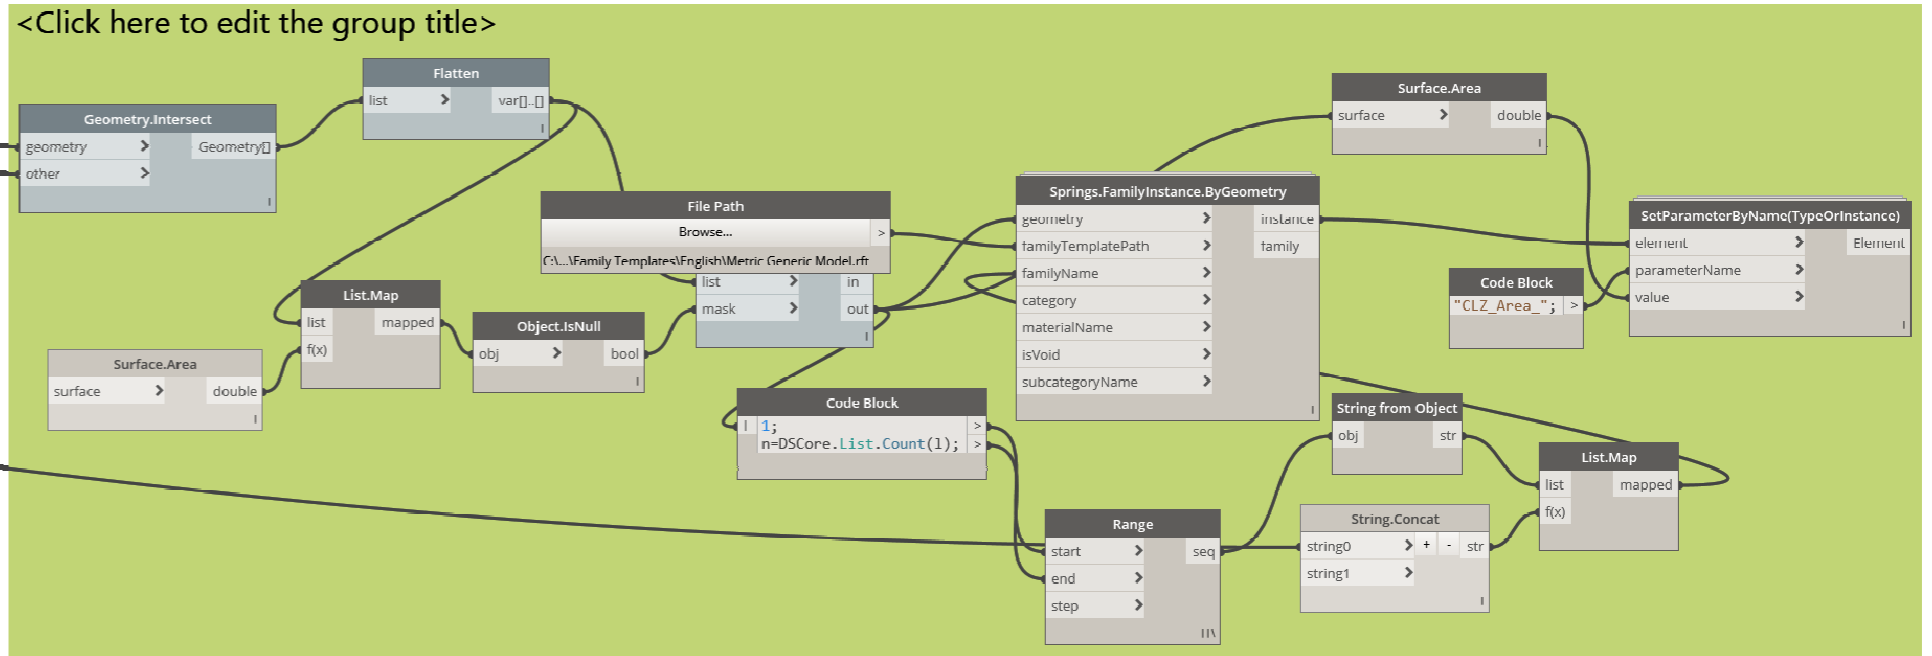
<Click here to edit the group title>

Flatten
list
var[]..[]

Geometry.Intersect
geometry
other
Geometry[]

Surface.Area
surface
double

File Path
Browse...
C:\...\Family Templates\English\Metric Generic Model.rft

list
mask
in
out

Springs.FamilyInstance.ByGeometry
geometry
familyTemplatePath
familyName
category
materialName
isVoid
subcategoryName
instance
family

SetParameterByName(TypeOrInstance)
element
parameterName
value
Element

Code Block
"CLZ_Area_";

List.Map
list
f(x)
mapped

Object.IsNull
obj
bool

Surface.Area
surface
double

Code Block
1;
n=DSCore.List.Count(1);

String from Object
obj
str

List.Map
list
f(x)
mapped

Range
start
end
step
seq

String.Concat
string0
string1
+
-
str